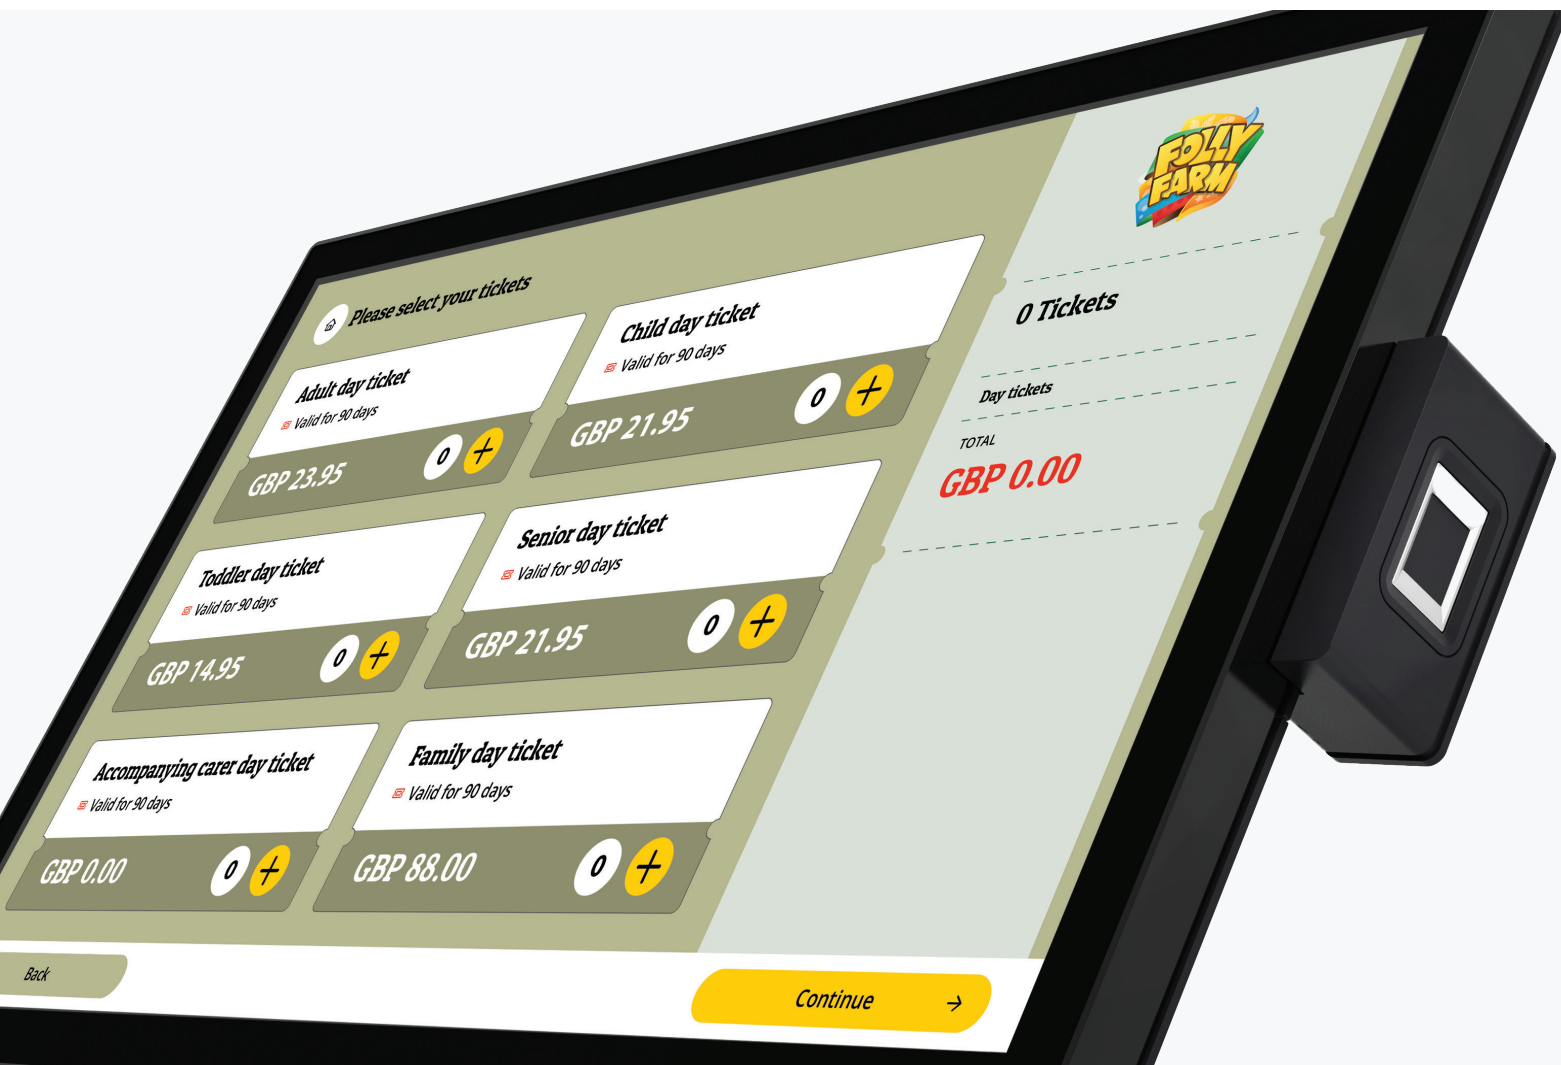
Please select your tickets

Adult day ticket
Valid for 90 days
GBP 23.95
0 +

Child day ticket
Valid for 90 days
GBP 21.95
0 +

Toddler day ticket
Valid for 90 days
GBP 14.95
0 +

Senior day ticket
Valid for 90 days
GBP 21.95
0 +

Accompanying carer day ticket
Valid for 90 days
GBP 0.00
0 +

Family day ticket
Valid for 90 days
GBP 88.00
0 +

FOLLY FARM

0 Tickets

Day tickets

TOTAL
GBP 0.00

Back

Continue →